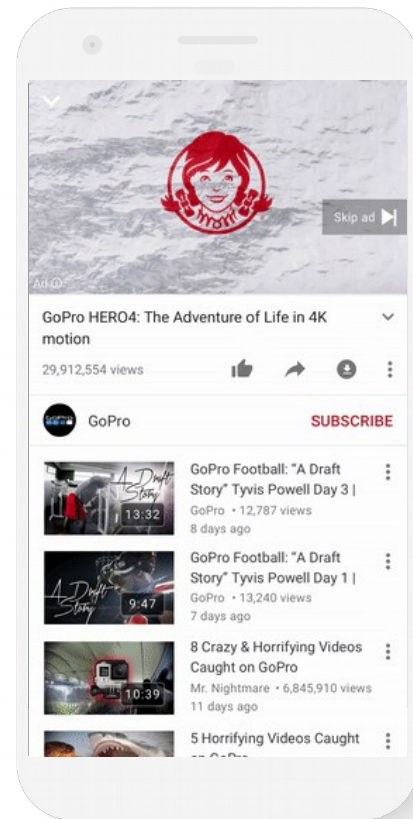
Wendy's

Skip ad

Ad

GoPro HERO4: The Adventure of Life in 4K motion

29,912,554 views

GoPro

SUBSCRIBE

A Draft Story

13:32

GoPro Football: "A Draft Story" Tyvis Powell Day 3 |

GoPro • 12,787 views

8 days ago

A Draft Story

9:47

GoPro Football: "A Draft Story" Tyvis Powell Day 1 |

GoPro • 13,240 views

7 days ago

10:39

8 Crazy & Horrifying Videos Caught on GoPro

Mr. Nightmare • 6,845,910 views

11 days ago

5 Horrifying Videos Caught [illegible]